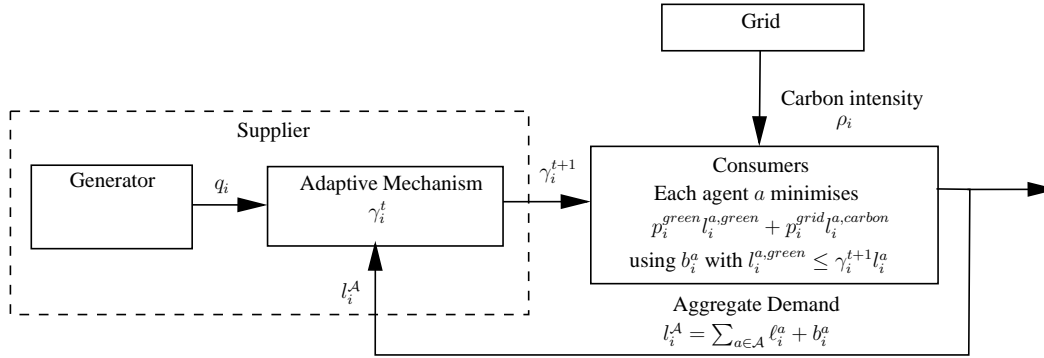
Grid

Carbon intensity
$\rho_i$

Supplier

Generator

$q_i$

Adaptive Mechanism
$\gamma_i^t$

$\gamma_i^{t+1}$

Consumers
Each agent $a$ minimises
$p_i^{green} l_i^{a,green} + p_i^{grid} l_i^{a,carbon}$
using $b_i^a$ with $l_i^{a,green} \leq \gamma_i^{t+1} l_i^a$

$l_i^{\mathcal{A}}$

Aggregate Demand
$l_i^{\mathcal{A}} = \sum_{a \in \mathcal{A}} \ell_i^a + b_i^a$